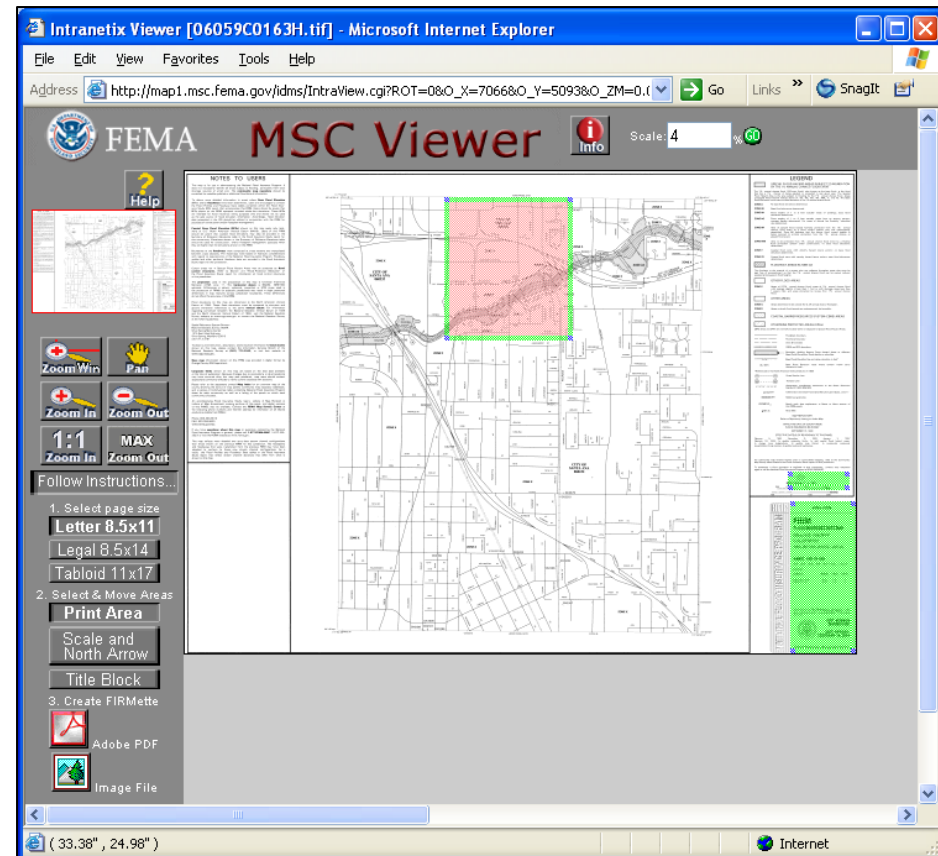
Intranetix Viewer [06059C0163H.tif] - Microsoft Internet Explorer

File Edit View Favorites Tools Help

Address http://map1.msc.fema.gov/idms/IntraView.cgi?ROT=0&O_X=7066&O_Y=5093&O_ZM=0.( Go Links » SnagIt

FEMA MSC Viewer Info Scale: 4 % GO

Help

Zoom Win Pan
Zoom In Zoom Out
1:1 Zoom In MAX Zoom Out

Follow Instructions...

1. Select page size
Letter 8.5x11
Legal 8.5x14
Tabloid 11x17
2. Select & Move Areas
Print Area
Scale and North Arrow
Title Block
3. Create FIRMette
Adobe PDF
Image File

NOTES TO USERS

LEGEND

( 33.38" , 24.98" ) Internet